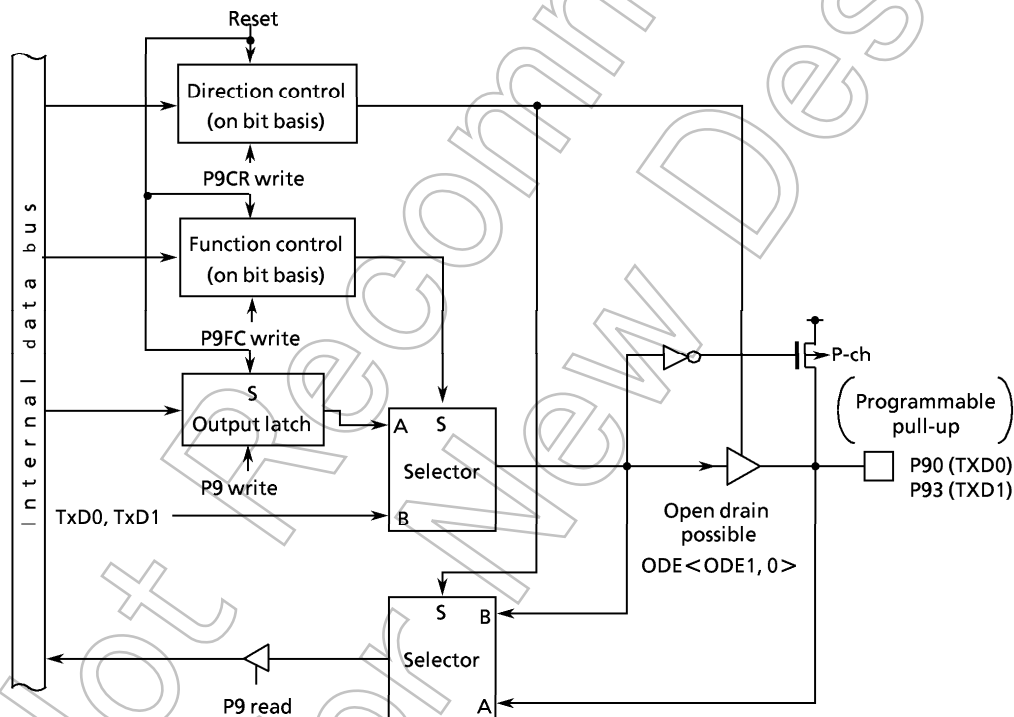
Reset

Direction control (on bit basis)

P9CR write

Function control (on bit basis)

P9FC write

S Output latch

P9 write

TxD0, TxD1

A S Selector B

Internal data bus

P-ch

(Programmable pull-up)

P90 (TXD0)
P93 (TXD1)

Open drain possible
ODE<ODE1, 0>

S B Selector A

P9 read